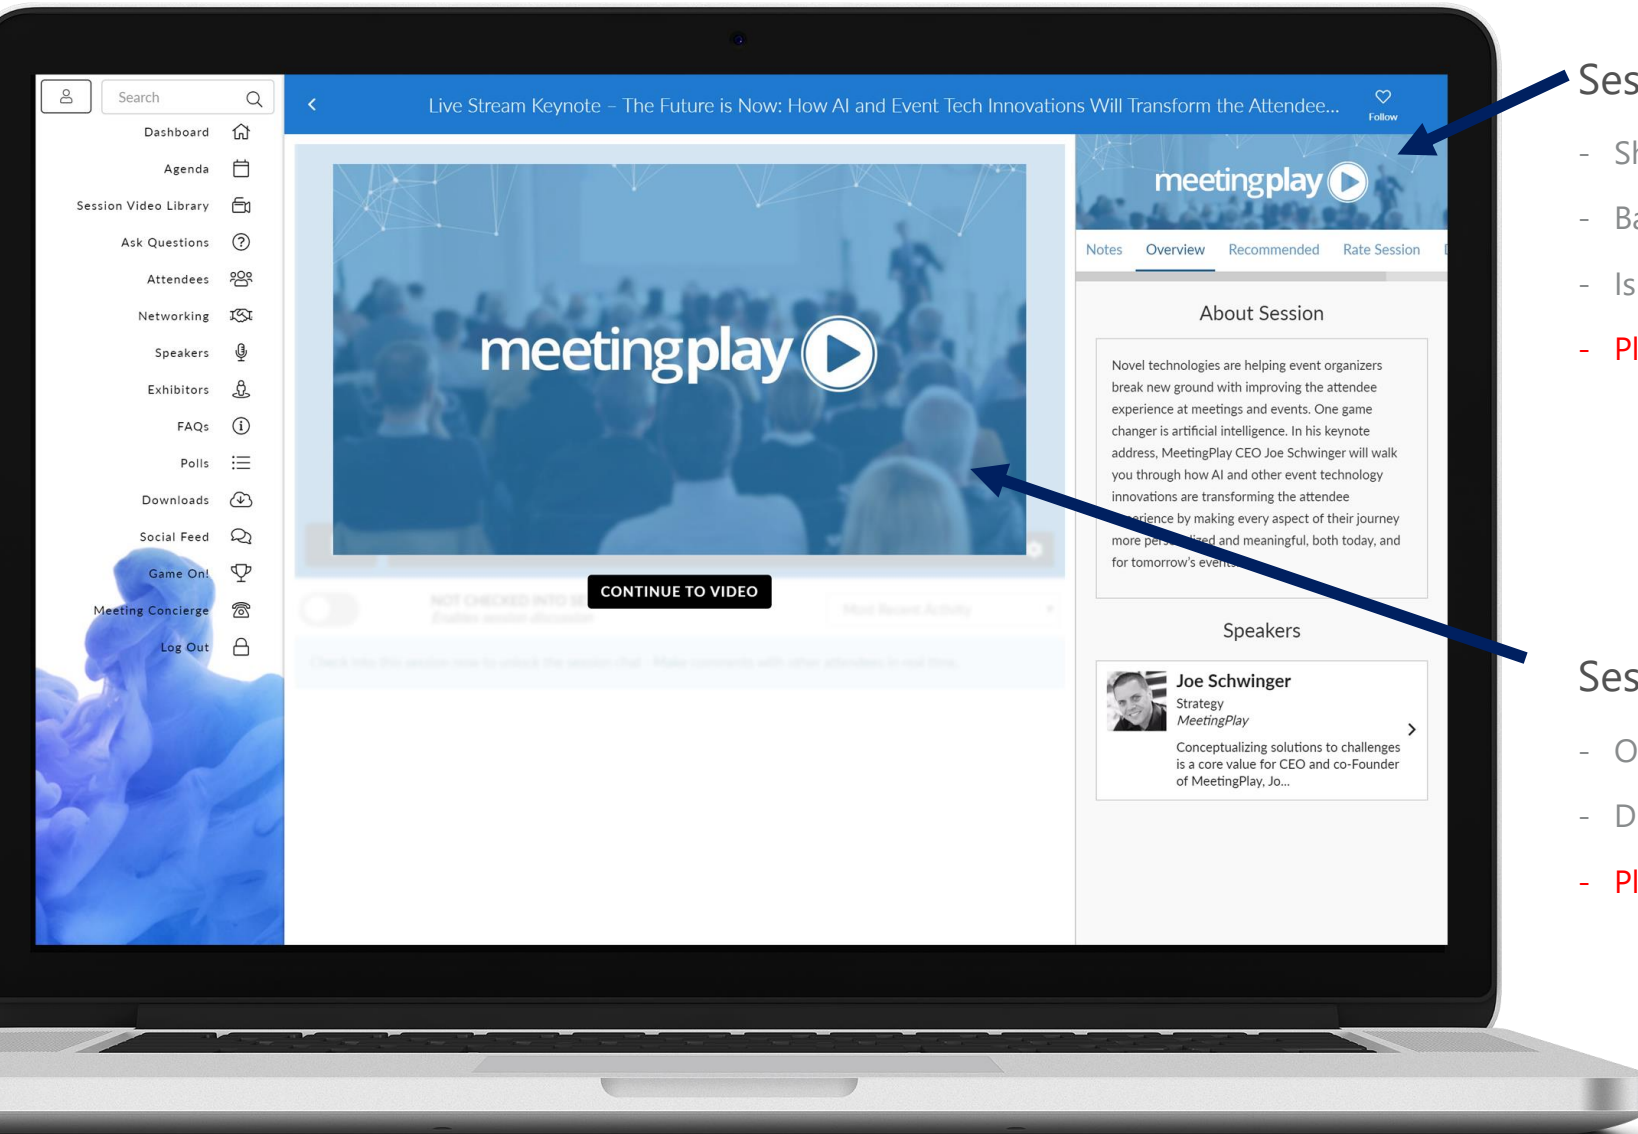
Search

Dashboard
Agenda
Session Video Library
Ask Questions
Attendees
Networking
Speakers
Exhibitors
FAQs
Polls
Downloads
Social Feed
Game On!
Meeting Concierge
Log Out

Live Stream Keynote – The Future is Now: How AI and Event Tech Innovations Will Transform the Attendee...

Follow

meetingplay

CONTINUE TO VIDEO

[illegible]

meetingplay

Notes
Overview
Recommended
Rate Session

About Session

Novel technologies are helping event organizers break new ground with improving the attendee experience at meetings and events. One game changer is artificial intelligence. In his keynote address, MeetingPlay CEO Joe Schwinger will walk you through how AI and other event technology innovations are transforming the attendee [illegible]rience by making every aspect of their journey more pers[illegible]ised and meaningful, both today, and for tomorrow's event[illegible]

Speakers

Joe Schwinger
Strategy
MeetingPlay
Conceptualizing solutions to challenges is a core value for CEO and co-Founder of MeetingPlay, Jo...

Ses
- Sh
- Ba
- Is
- Pl

Ses
- O
- D
- Pl